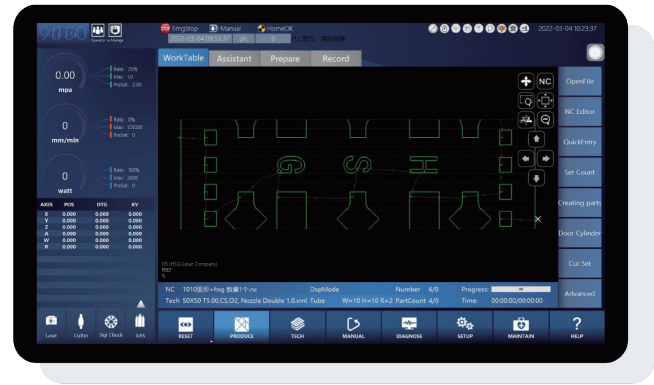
EmgStop Manual HomeOK
2022-03-04 10:23:37
Operator Manage
WorkTable Assistant Prepare Record
0.00
mpa
Rate: 25%
Max: 10
PreSet: 2.00
0
mm/min
Rate: 0%
Max: 125000
PreSet: 0
0
watt
Rate: 100%
Max: 3000
PreSet: 0

| AXIS | POS | DTG | KV |
|---|---|---|---|
| X | 0.000 | 0.000 | 0.000 |
| Y | 0.000 | 0.000 | 0.000 |
| Z | 0.000 | 0.000 | 0.000 |
| A | 0.000 | 0.000 | 0.000 |
| W | 0.000 | 0.000 | 0.000 |
| R | 0.000 | 0.000 | 0.000 |

NC
OpenFile
NC Editor
QuickEntry
Set Count
Creating parts
Door Cylinder
Cut Set
Advanced
NC 1010显示+hsg 数量1个.nc DspMode Number 6/0 Progress:
Tech 50X50 T5.00,CS,O2, Nozzle Double 1.0,xml Tube W=10 H=10 R=2 PartCount 4/0 Time: 00:00:00/00:00:00
Laser Cutter Digi Chuck IMS
RESET PRODUCE TECH MANUAL DIAGNOSE SETUP MAINTAIN HELP